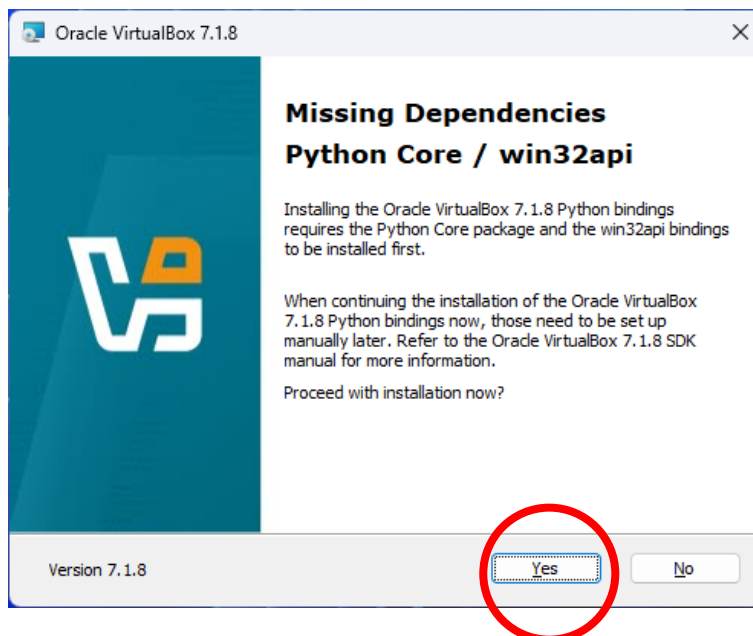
Oracle VirtualBox 7.1.8

Missing Dependencies
Python Core / win32api

Installing the Oracle VirtualBox 7.1.8 Python bindings requires the Python Core package and the win32api bindings to be installed first.

When continuing the installation of the Oracle VirtualBox 7.1.8 Python bindings now, those need to be set up manually later. Refer to the Oracle VirtualBox 7.1.8 SDK manual for more information.

Proceed with installation now?

Version 7.1.8

Yes

No